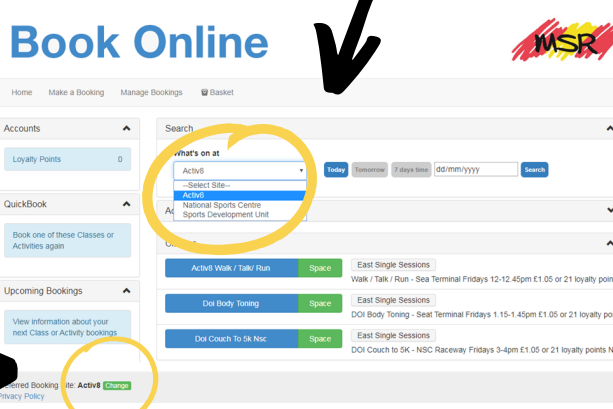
Book Online

MSR

Home Make a Booking Manage Bookings Basket

Accounts

Loyalty Points 0

QuickBook

Book one of these Classes or Activities again

Upcoming Bookings

View information about your next Class or Activity bookings

Search

What's on at

Activ8

--Select Site--
Activ8
National Sports Centre
Sports Development Unit

Today Tomorrow 7 days time dd/mm/yyyy Search

Ac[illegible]

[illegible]

Activ8 Walk / Talk/ Run Space East Single Sessions
Walk / Talk / Run - Sea Terminal Fridays 12-12.45pm £1.05 or 21 loyalty poin

DOI Body Toning Space East Single Sessions
DOI Body Toning - Seat Terminal Fridays 1.15-1.45pm £1.05 or 21 loyalty poin

DOI Couch To 5k Nsc Space East Single Sessions
DOI Couch to 5K - NSC Raceway Fridays 3-4pm £1.05 or 21 loyalty points N

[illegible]erred Booking Site: Activ8 Change
Privacy Policy